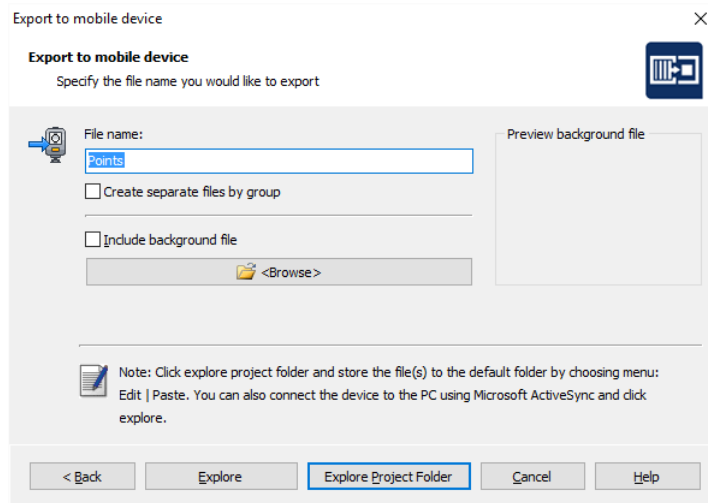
Export to mobile device

Export to mobile device
Specify the file name you would like to export

File name:
Points
Create separate files by group

Include background file
<Browse>

Preview background file

Note: Click explore project folder and store the file(s) to the default folder by choosing menu: Edit | Paste. You can also connect the device to the PC using Microsoft ActiveSync and click explore.

< Back | Explore | Explore Project Folder | Cancel | Help